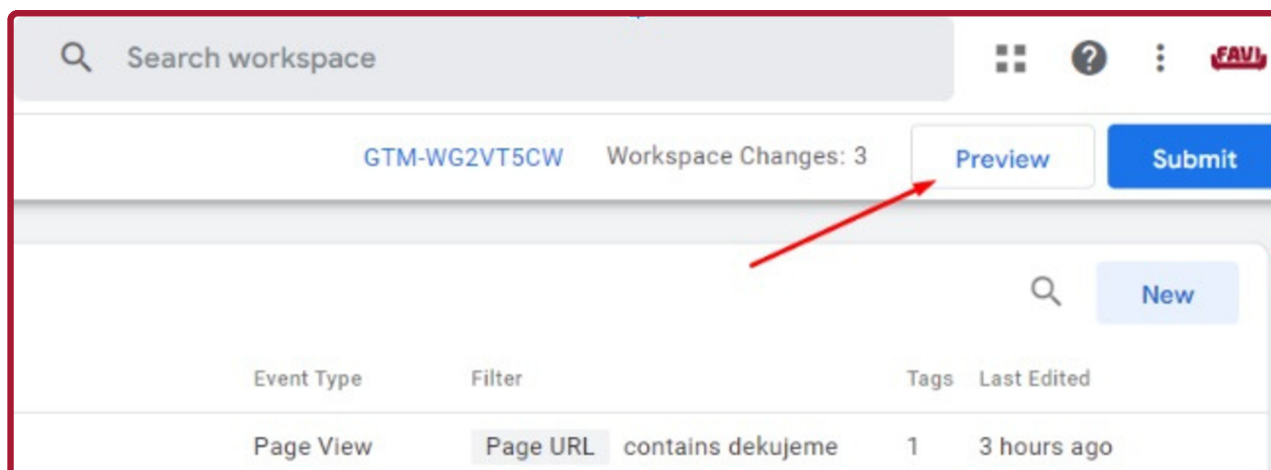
Search workspace

FAVI

GTM-WG2VT5CW Workspace Changes: 3 Preview Submit

New

| Event Type | Filter | Tags | Last Edited |
|---|---|---|---|
| Page View | Page URL contains dekujeme | 1 | 3 hours ago |